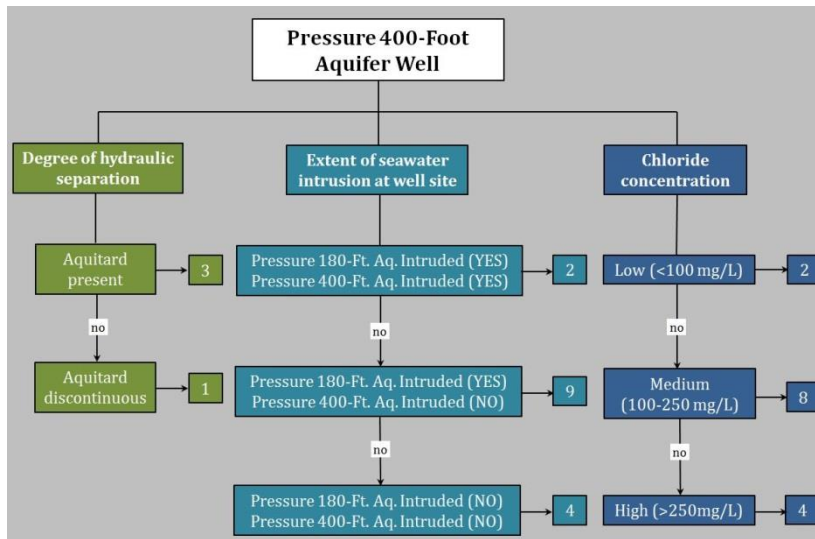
Pressure 400-Foot Aquifer Well

Degree of hydraulic separation

Aquitard present

3

no

Aquitard discontinuous

1

Extent of seawater intrusion at well site

Pressure 180-Ft. Aq. Intruded (YES)
Pressure 400-Ft. Aq. Intruded (YES)

2

no

Pressure 180-Ft. Aq. Intruded (YES)
Pressure 400-Ft. Aq. Intruded (NO)

9

no

Pressure 180-Ft. Aq. Intruded (NO)
Pressure 400-Ft. Aq. Intruded (NO)

4

Chloride concentration

Low (<100 mg/L)

2

no

Medium (100-250 mg/L)

8

no

High (>250mg/L)

4